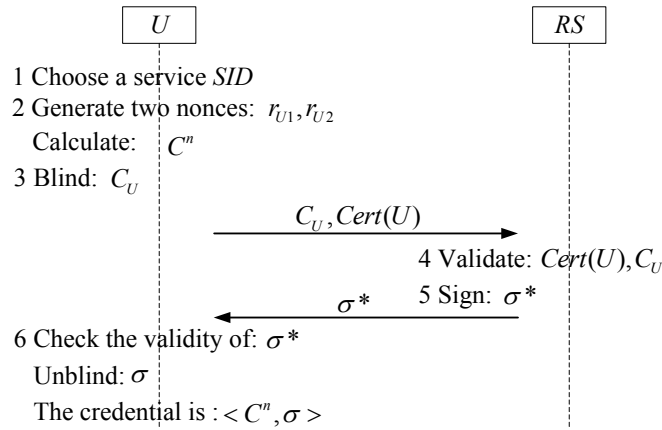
$U$

$RS$

1 Choose a service $SID$

2 Generate two nonces: $r_{U1}, r_{U2}$

Calculate: $C^n$

3 Blind: $C_U$

$C_U, Cert(U)$

4 Validate: $Cert(U), C_U$

5 Sign: $\sigma^*$

$\sigma^*$

6 Check the validity of: $\sigma^*$

Unblind: $\sigma$

The credential is : $< C^n, \sigma >$